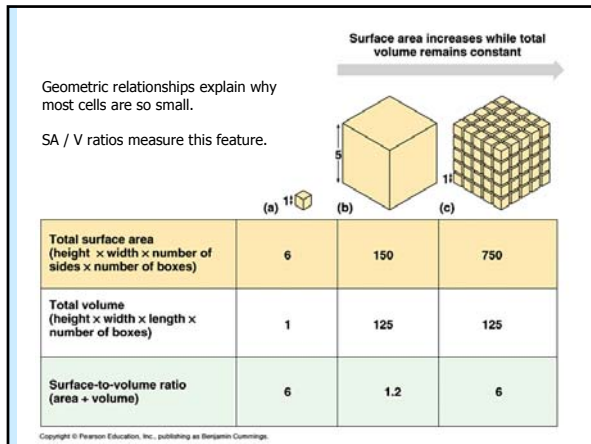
Surface area increases while total volume remains constant

Geometric relationships explain why most cells are so small.

SA / V ratios measure this feature.

1

5

1

(a)

(b)

(c)

| | | | |
|---|---|---|---|
| Total surface area (height × width × number of sides × number of boxes) | 6 | 150 | 750 |
| Total volume (height × width × length × number of boxes) | 1 | 125 | 125 |
| Surface-to-volume ratio (area ÷ volume) | 6 | 1.2 | 6 |

Copyright © Pearson Education, Inc., publishing as Benjamin Cummings.